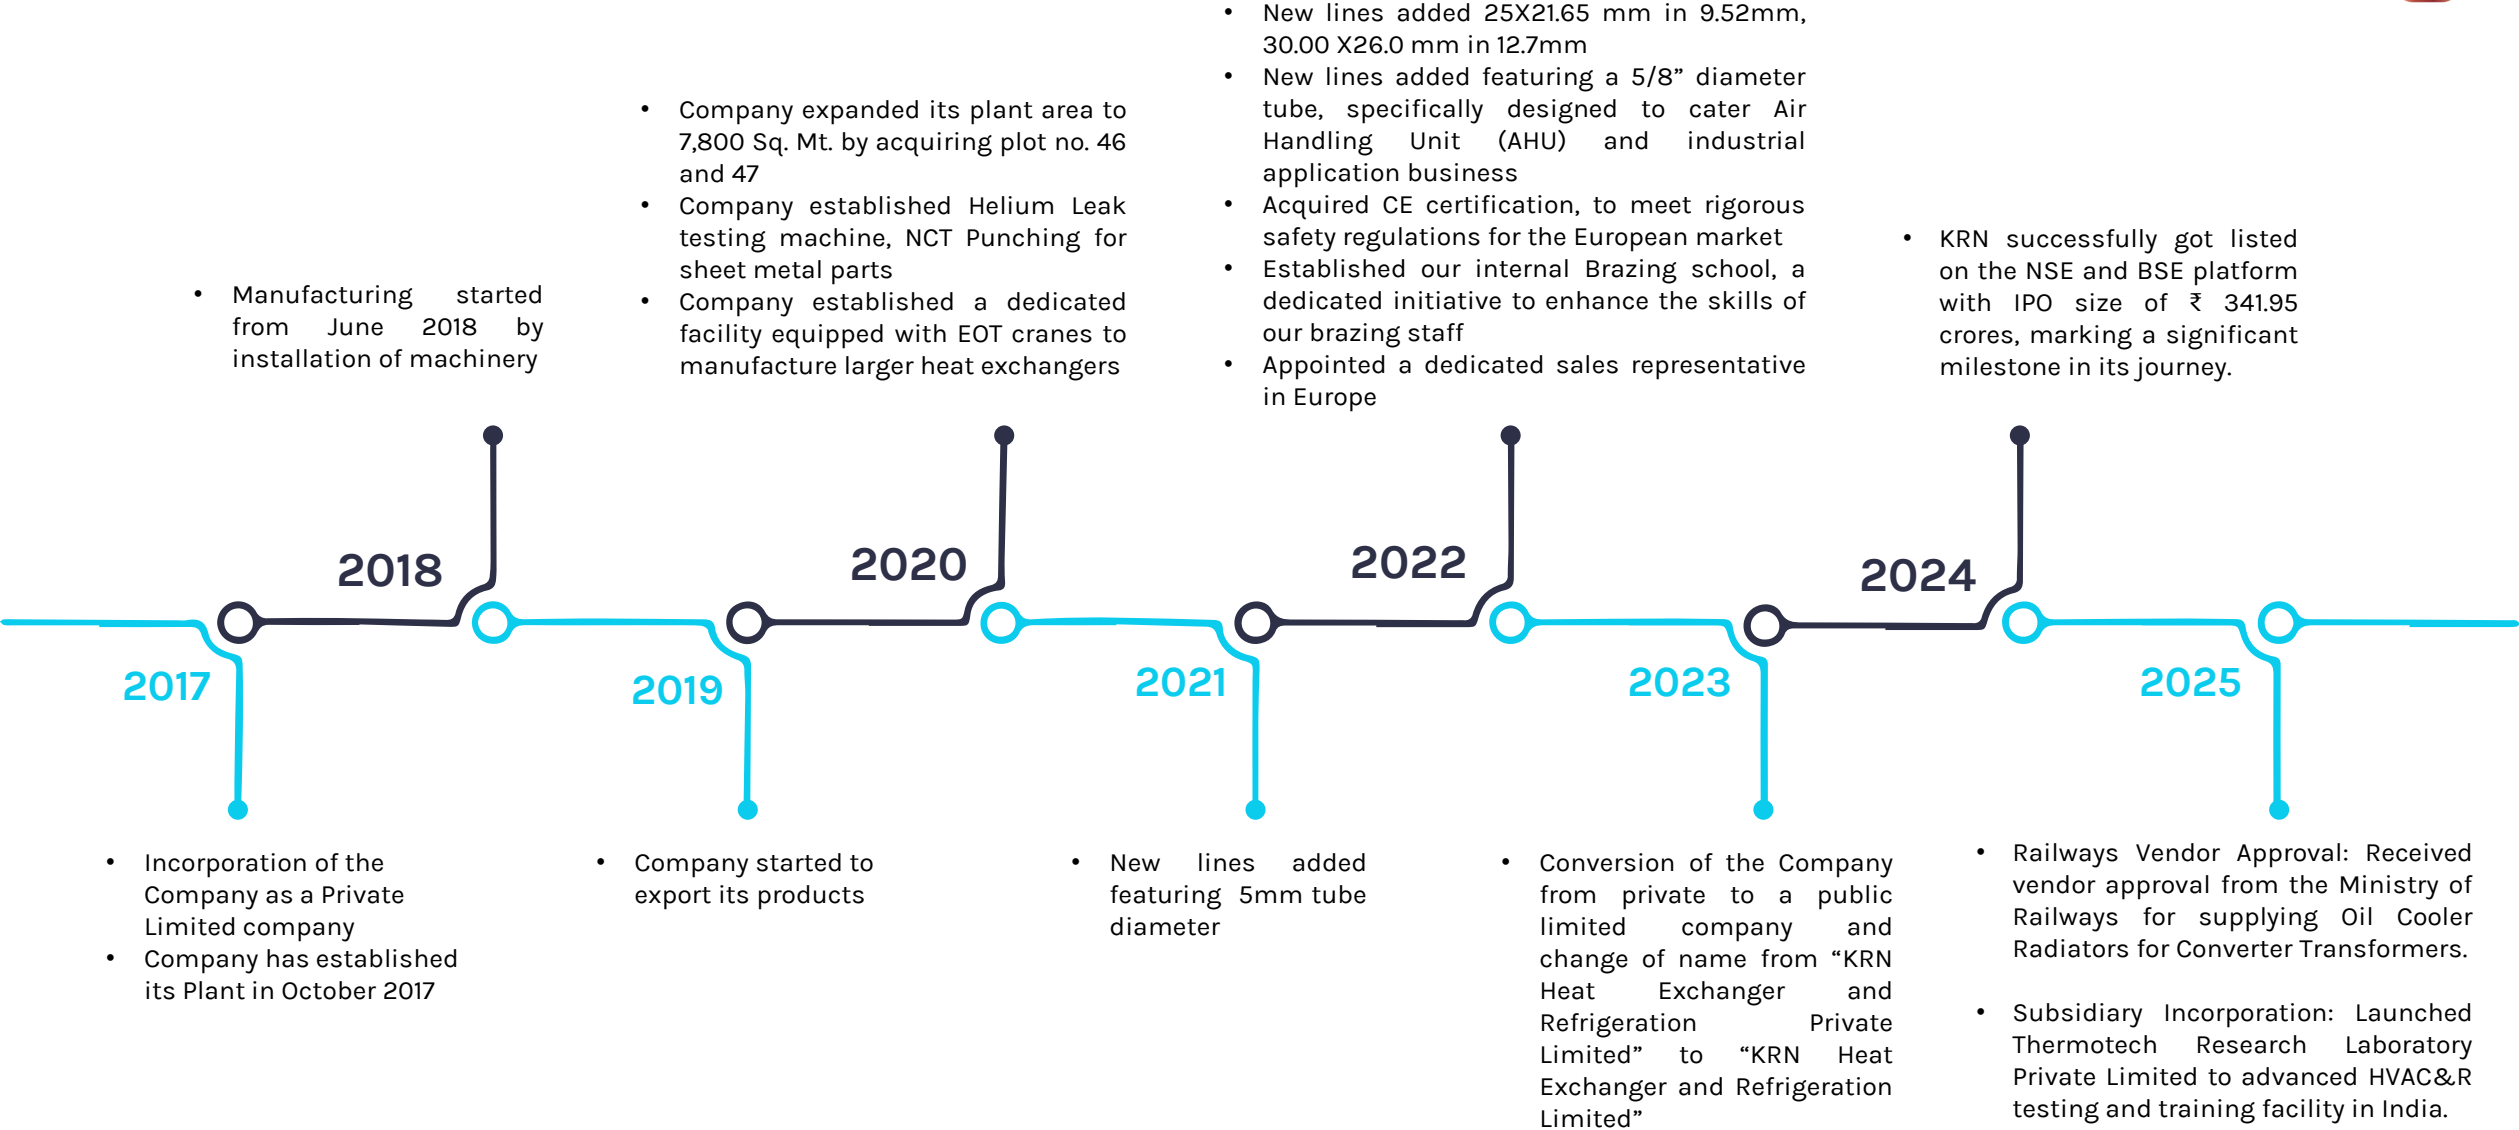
• Manufacturing started from June 2018 by installation of machinery

• Company expanded its plant area to 7,800 Sq. Mt. by acquiring plot no. 46 and 47
• Company established Helium Leak testing machine, NCT Punching for sheet metal parts
• Company established a dedicated facility equipped with EOT cranes to manufacture larger heat exchangers

• New lines added 25X21.65 mm in 9.52mm, 30.00 X26.0 mm in 12.7mm
• New lines added featuring a 5/8” diameter tube, specifically designed to cater Air Handling Unit (AHU) and industrial application business
• Acquired CE certification, to meet rigorous safety regulations for the European market
• Established our internal Brazing school, a dedicated initiative to enhance the skills of our brazing staff
• Appointed a dedicated sales representative in Europe

• KRN successfully got listed on the NSE and BSE platform with IPO size of ₹ 341.95 crores, marking a significant milestone in its journey.

2018

2020

2022

2024

2017

2019

2021

2023

2025

• Incorporation of the Company as a Private Limited company
• Company has established its Plant in October 2017

• Company started to export its products

• New lines added featuring 5mm tube diameter

• Conversion of the Company from private to a public limited company and change of name from “KRN Heat Exchanger and Refrigeration Private Limited” to “KRN Heat Exchanger and Refrigeration Limited”

• Railways Vendor Approval: Received vendor approval from the Ministry of Railways for supplying Oil Cooler Radiators for Converter Transformers.

• Subsidiary Incorporation: Launched Thermotech Research Laboratory Private Limited to advanced HVAC&R testing and training facility in India.